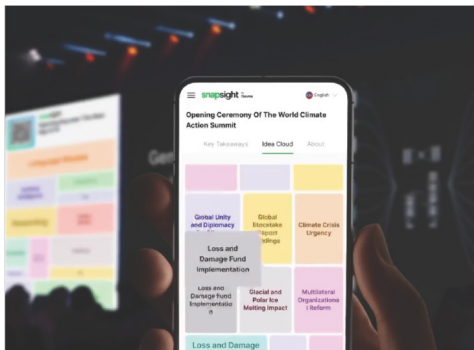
snapsight

English

Opening Ceremony Of The World Climate Action Summit

Key Takeaways

Idea Cloud

About

Global Unity and Diplomacy

Global Stocktake Report Findings

Climate Crisis Urgency

Loss and Damage Fund Implementation

Loss and Damage fund Implementation

Glacial and Polar Ice Melting Impact

Multilateral Organizations Reform

Loss and Damage

Gen